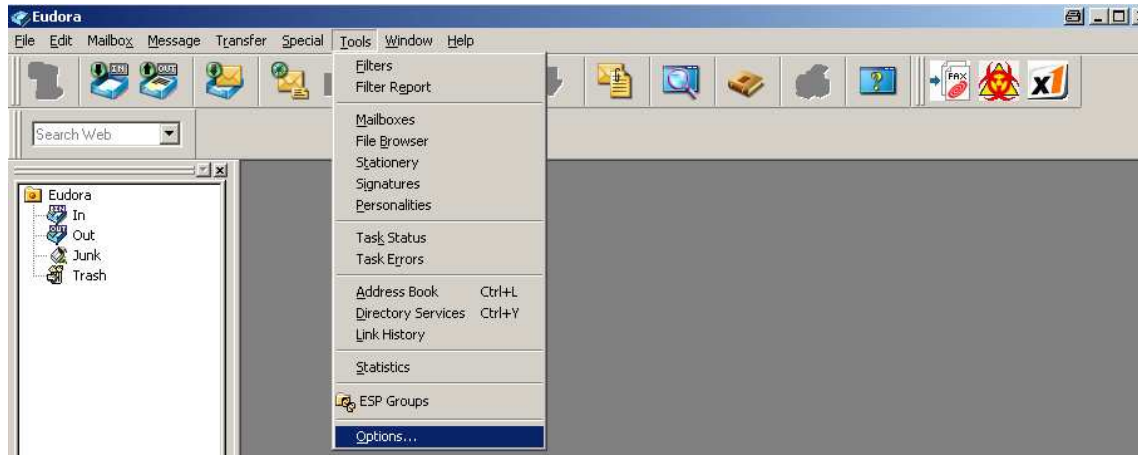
Eudora

File Edit Mailbox Message Transfer Special Tools Window Help

Search Web

Eudora
In
Out
Junk
Trash

Filters
Filter Report

Mailboxes
File Browser
Stationery
Signatures
Personalities

Task Status
Task Errors

Address Book Ctrl+L
Directory Services Ctrl+Y
Link History

Statistics

ESP Groups

Options...